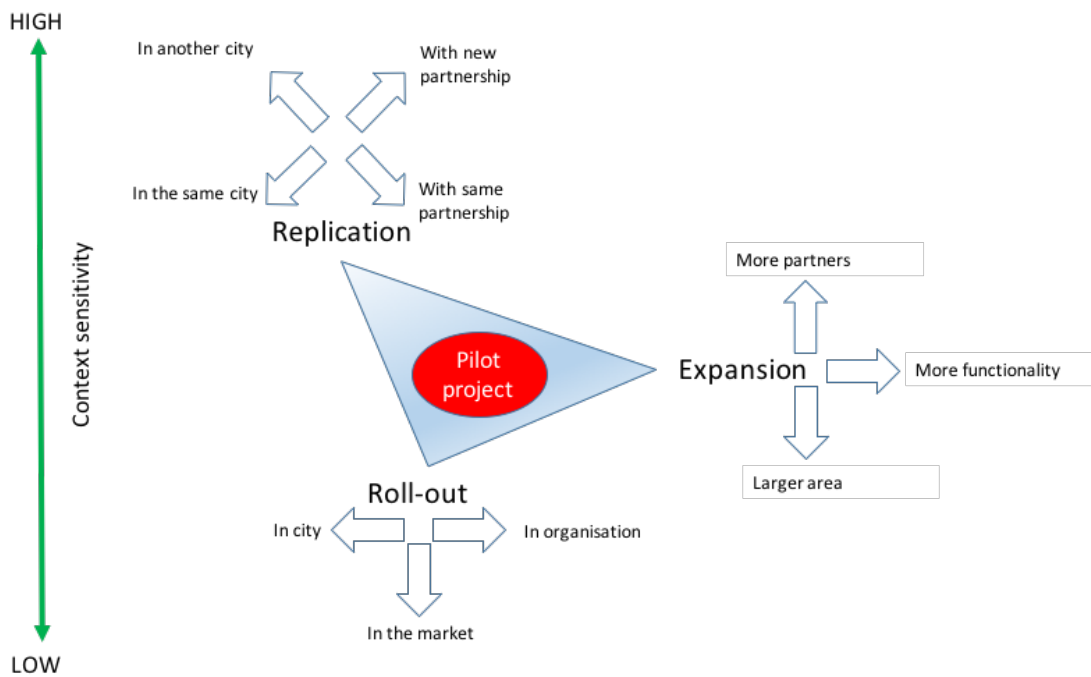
HIGH

Context sensitivity

LOW

In another city

With new partnership

In the same city

With same partnership

Replication

More partners

Pilot project

Expansion

More functionality

Larger area

Roll-out

In city

In organisation

In the market